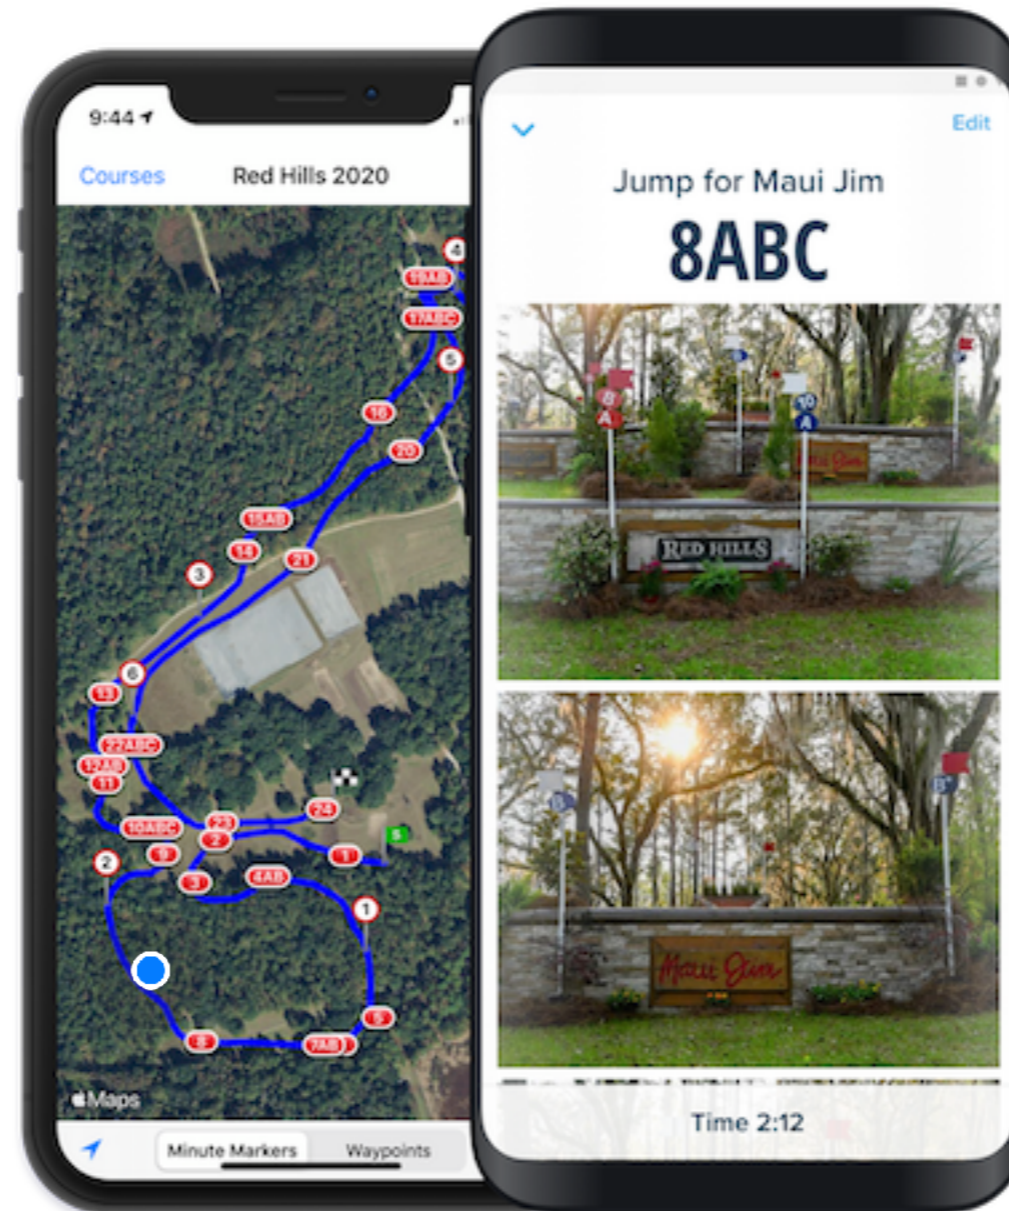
9:44

Courses Red Hills 2020

4
18AB
17ABC
5
16
20
15AB
14
21
3
6
13
22ABC
12AB
11
10ABC
23
2
24
9
3
4AB
1
S
2
1
8
7AB
6

Maps

Minute Markers Waypoints

Edit

Jump for Maui Jim

8ABC

RED HILLS

Maui Jim

Time 2:12